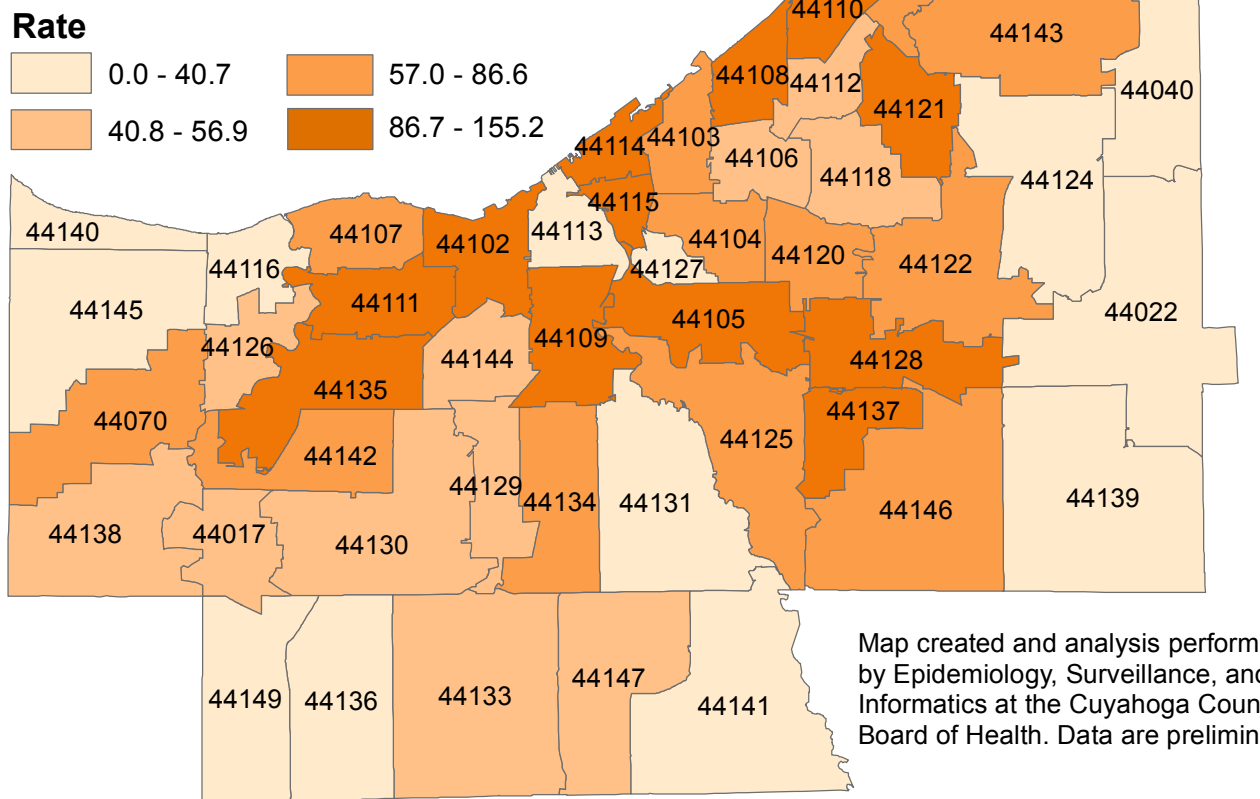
Rate
0.0 - 40.7
57.0 - 86.6
40.8 - 56.9
86.7 - 155.2

44110
44143
44108
44112
44040
44121
44114
44103
44106
44118
44124
44115
44140
44107
44102
44113
44104
44120
44122
44116
44127
44111
44145
44105
44022
44109
44126
44144
44128
44135
44137
44070
44125
44142
44129
44134
44131
44139
44146
44138
44017
44130
44149
44136
44133
44147
44141

Map created and analysis perform by Epidemiology, Surveillance, and Informatics at the Cuyahoga Coun Board of Health. Data are prelimin